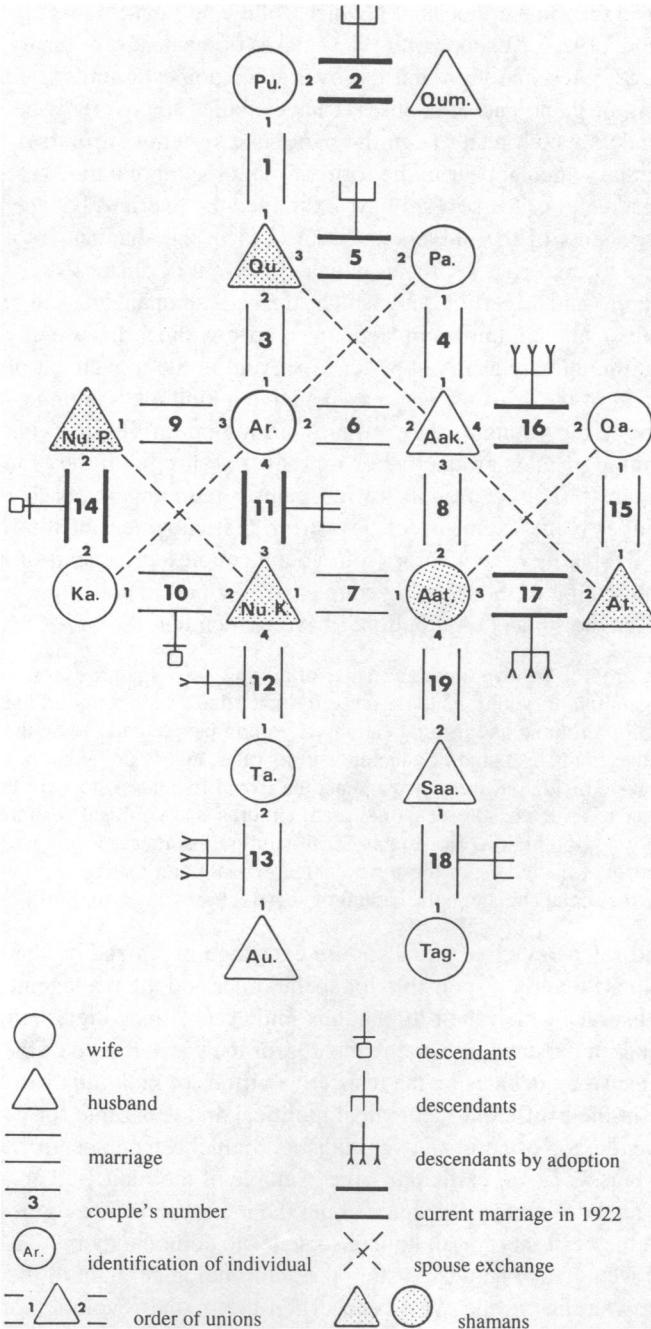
Pu. 2 2 Qum.
1
1
1
Qu. 3 5 2 Pa.
2 1
3 4
1 1
Nu. P. 1 9 3 Ar. 2 6 2 Aak. 4 16 2 Qa.
2 4 3 1
14 11 8 15
2 3 2 1
Ka. 1 10 2 Nu. K. 1 7 1 Aat. 3 17 2 At.
4 4
12 19
1 2
Ta. Saa.
2 1
13 18
1 1
Au. Tag.

wife
husband
marriage
3 couple's number
Ar. identification of individual
1 2 order of unions
descendants
descendants
descendants by adoption
current marriage in 1922
spouse exchange
shamans